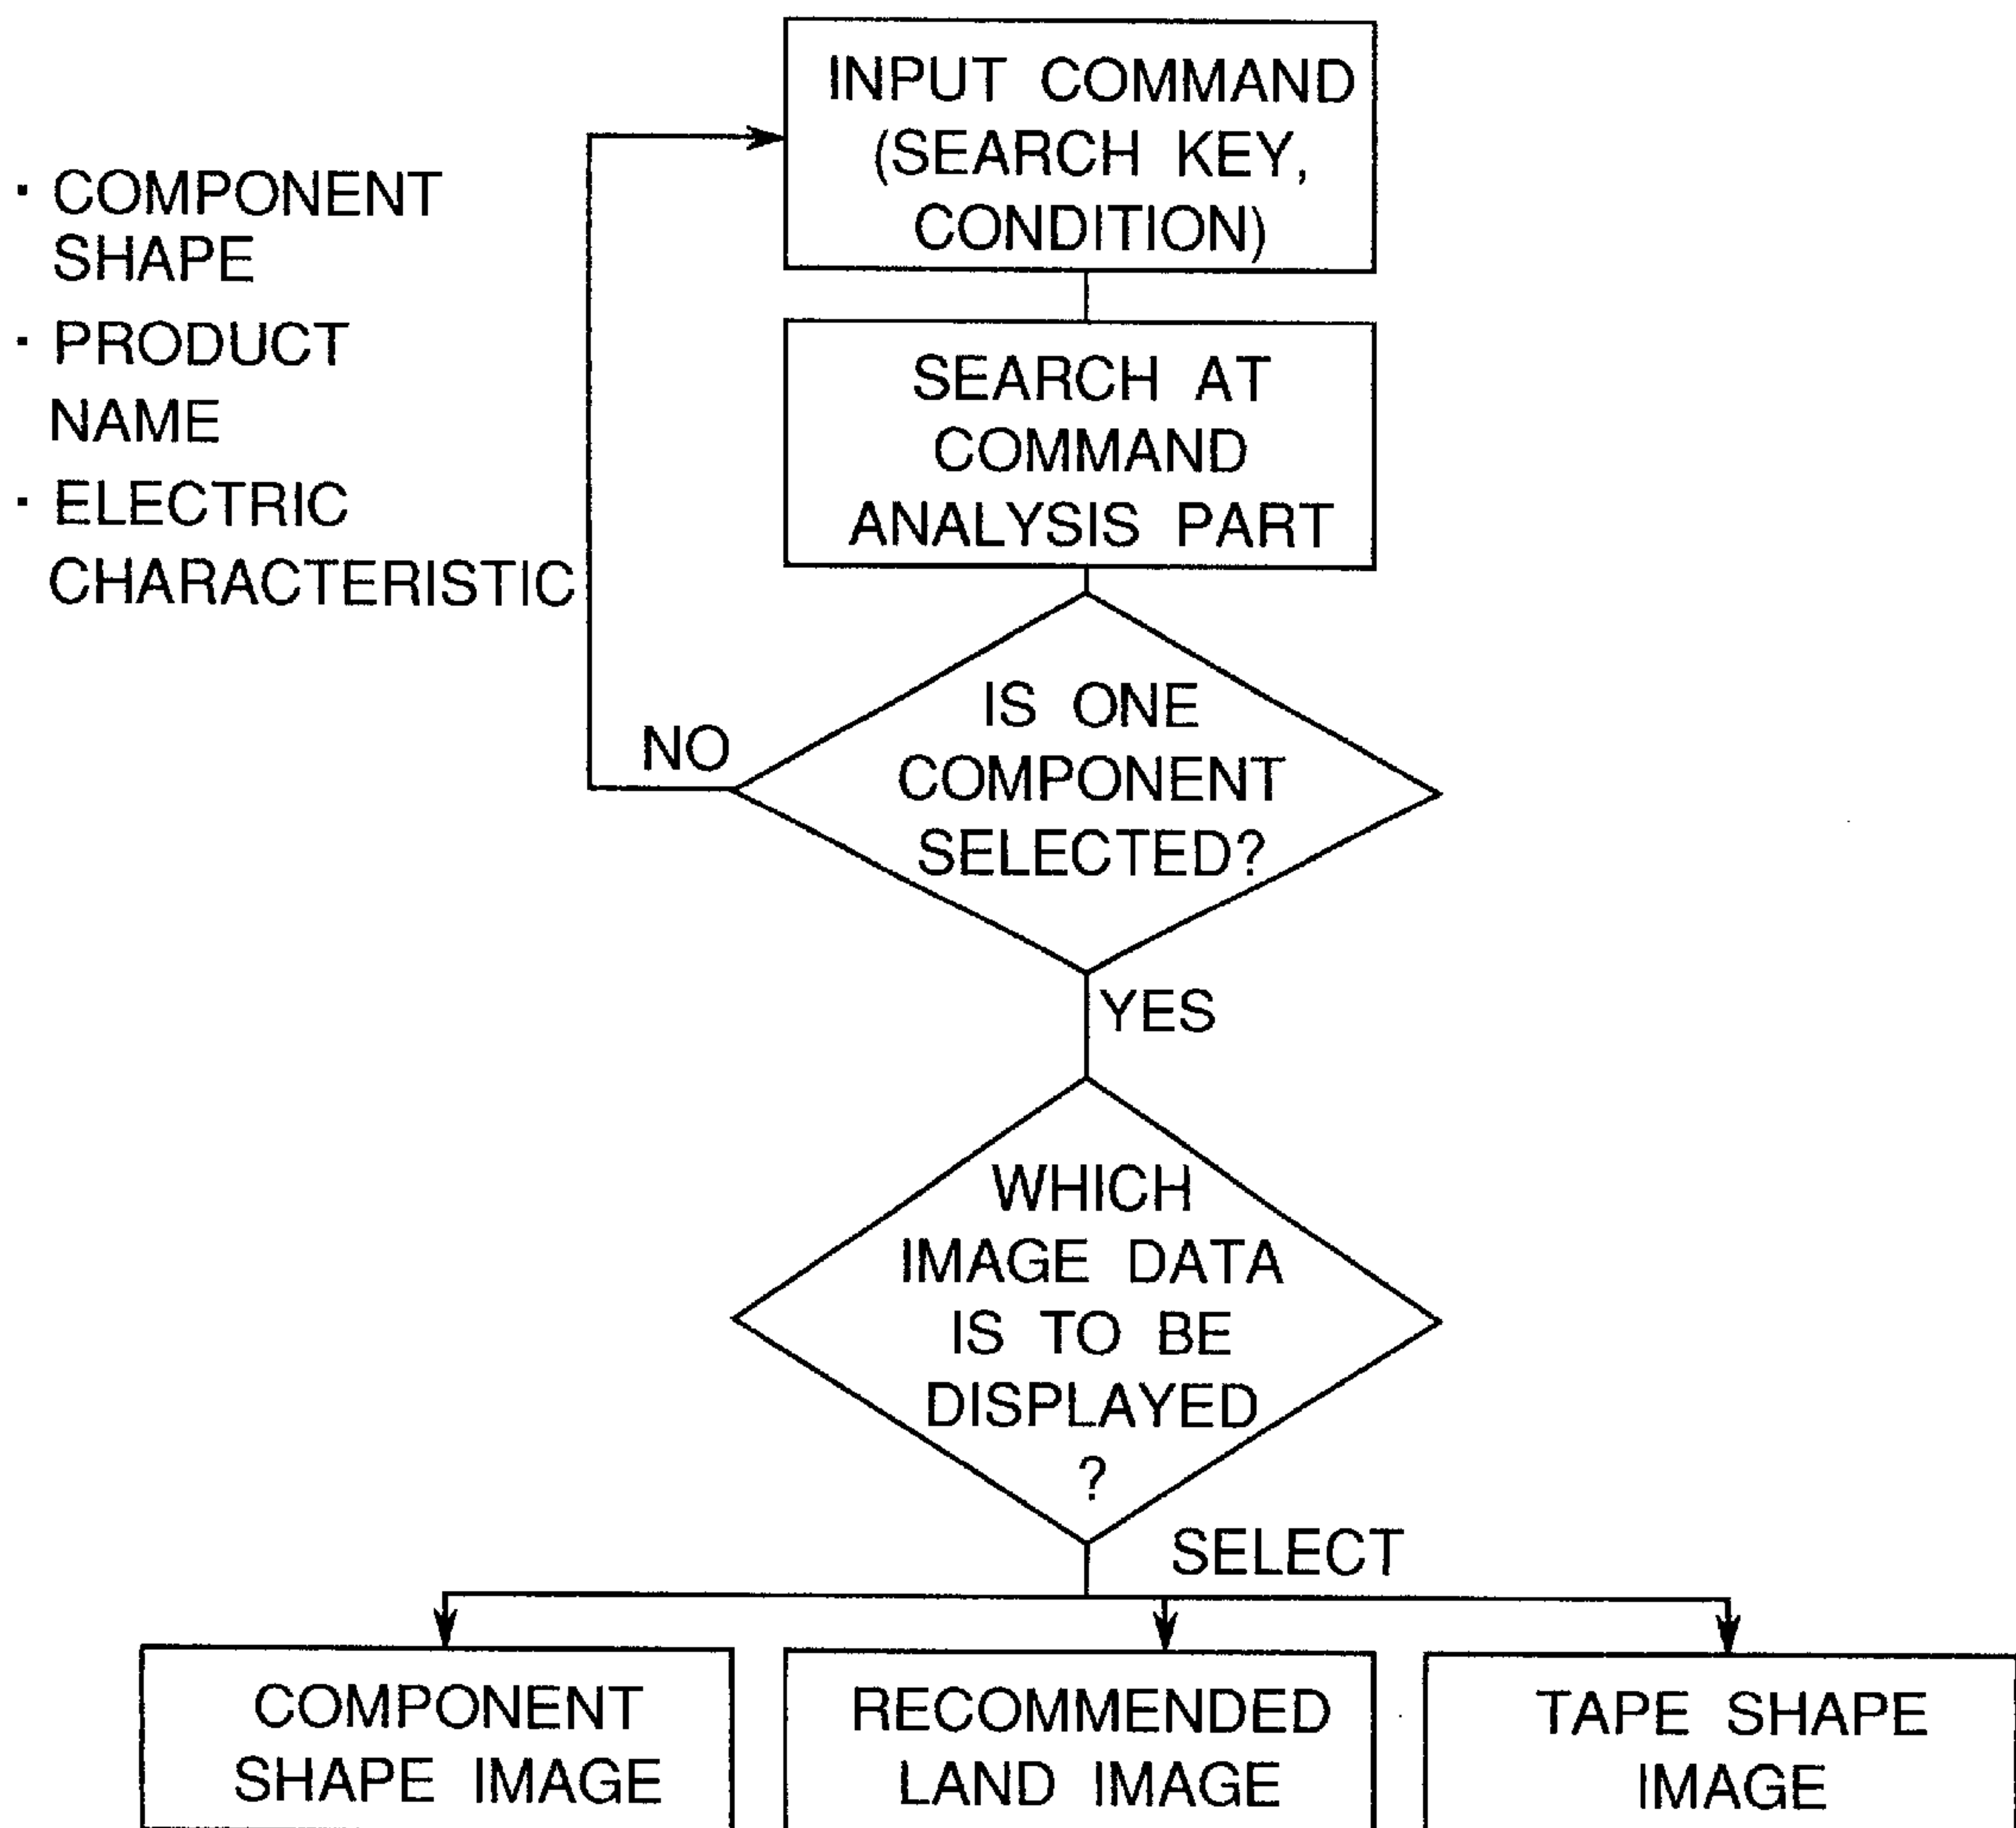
· COMPONENT SHAPE
· PRODUCT NAME
· ELECTRIC CHARACTERISTIC

INPUT COMMAND (SEARCH KEY, CONDITION)

SEARCH AT COMMAND ANALYSIS PART

IS ONE COMPONENT SELECTED?

NO

YES

WHICH IMAGE DATA IS TO BE DISPLAYED ?

SELECT

COMPONENT SHAPE IMAGE

RECOMMENDED LAND IMAGE

TAPE SHAPE IMAGE